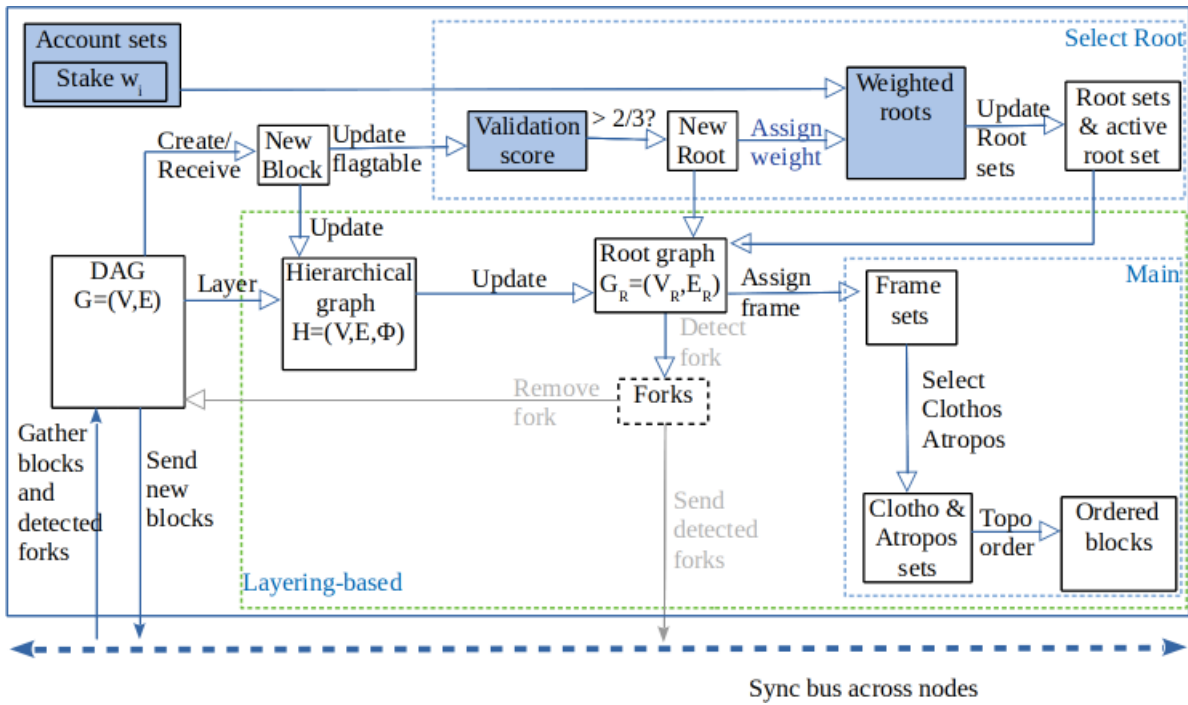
Account sets
Stake $w_i$

Select Root

Weighted roots

Update Root sets

Root sets & active root set

Create/ Receive

New Block

Update flagtable

Validation score

> 2/3?

New Root

Assign weight

Update

DAG G=(V,E)

Layer

Hierarchical graph H=(V,E,Φ)

Update

Root graph $G_R=(V_R,E_R)$

Assign frame

Main

Frame sets

Detect fork

Forks

Remove fork

Select Clothos Atropos

Gather blocks and detected forks

Send new blocks

Send detected forks

Clotho & Atropos sets

Topo order

Ordered blocks

Layering-based

Sync bus across nodes